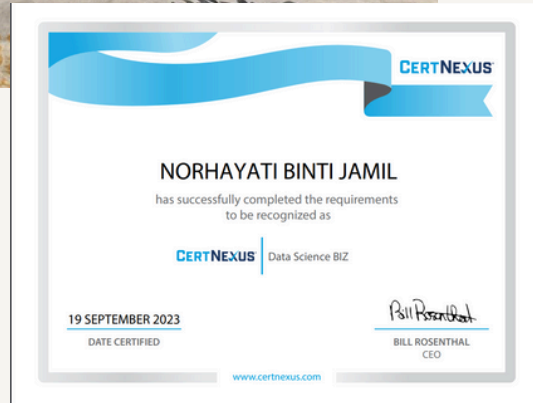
CERTNEXUS

NORHAYATI BINTI JAMIL

has successfully completed the requirements to be recognized as

CERTNEXUS | Data Science BIZ

19 SEPTEMBER 2023
DATE CERTIFIED

Bill Rosenthal
BILL ROSENTHAL
CEO

www.certnexus.com